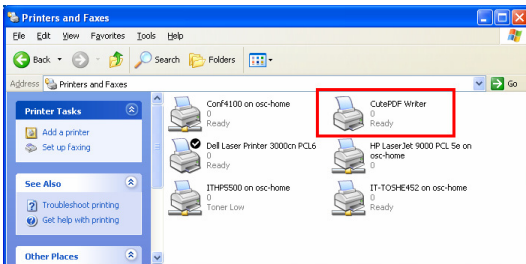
Printers and Faxes

File Edit View Favorites Tools Help

Back Search Folders

Address Printers and Faxes Go

Printer Tasks

Add a printer

Set up faxing

See Also

Troubleshoot printing

Get help with printing

Other Places

Conf4100 on osc-home
0
Ready

CutePDF Writer
0
Ready

Dell Laser Printer 3000cn PCL6
0
Ready

HP LaserJet 9000 PCL 5e on osc-home
0
Ready

ITHP5500 on osc-home
0
Toner Low

IT-TOSHE452 on osc-home
0
Ready